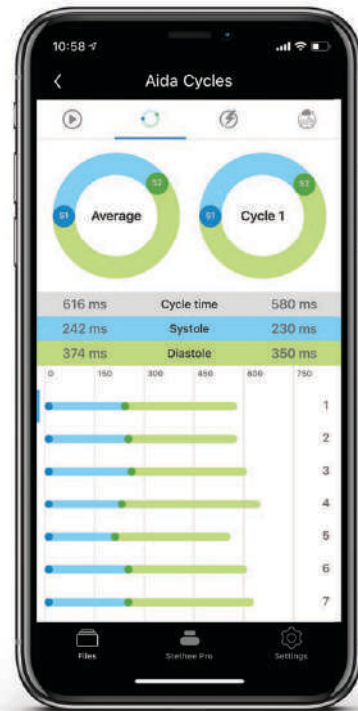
10:58

Aida Cycles

S1 Average S2

S1 Cycle 1 S2

| 616 ms | Cycle time | 580 ms |
|---|---|---|
| 242 ms | Systole | 230 ms |
| 374 ms | Diastole | 350 ms |

0 150 300 450 600 750

1
2
3
4
5
6
7

Files Stethee Pro Settings